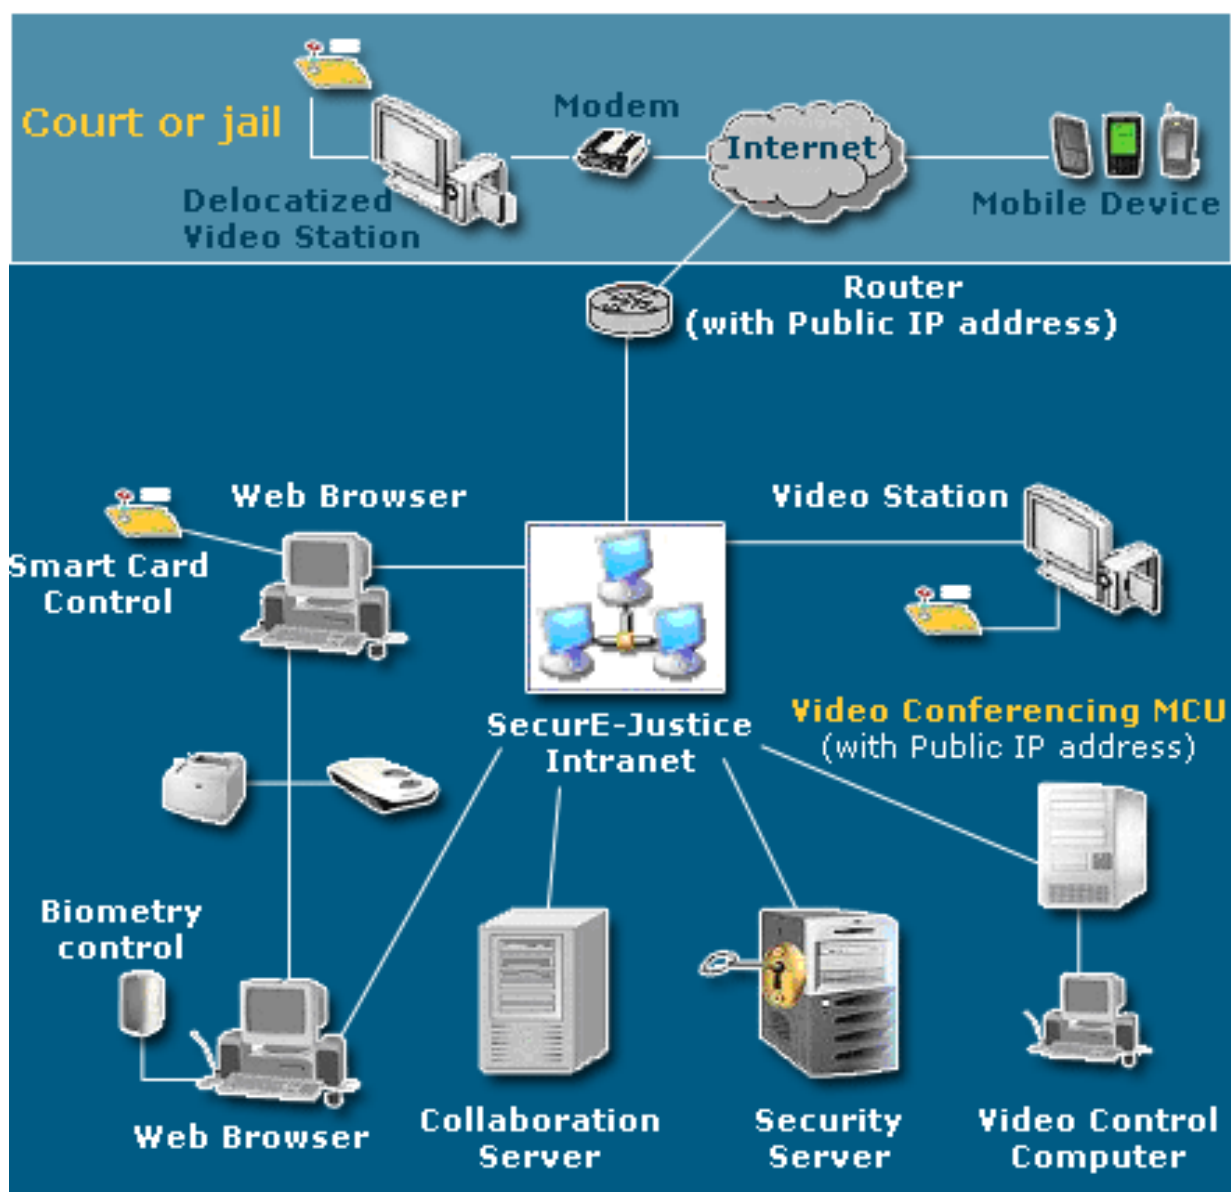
Court or jail

Delocatized Video Station

Modem

Internet

Mobile Device

Router
(with Public IP address)

Web Browser

Smart Card Control

Video Station

SecurE-Justice Intranet

Video Conferencing MCU
(with Public IP address)

Biometry control

Web Browser

Collaboration Server

Security Server

Video Control Computer